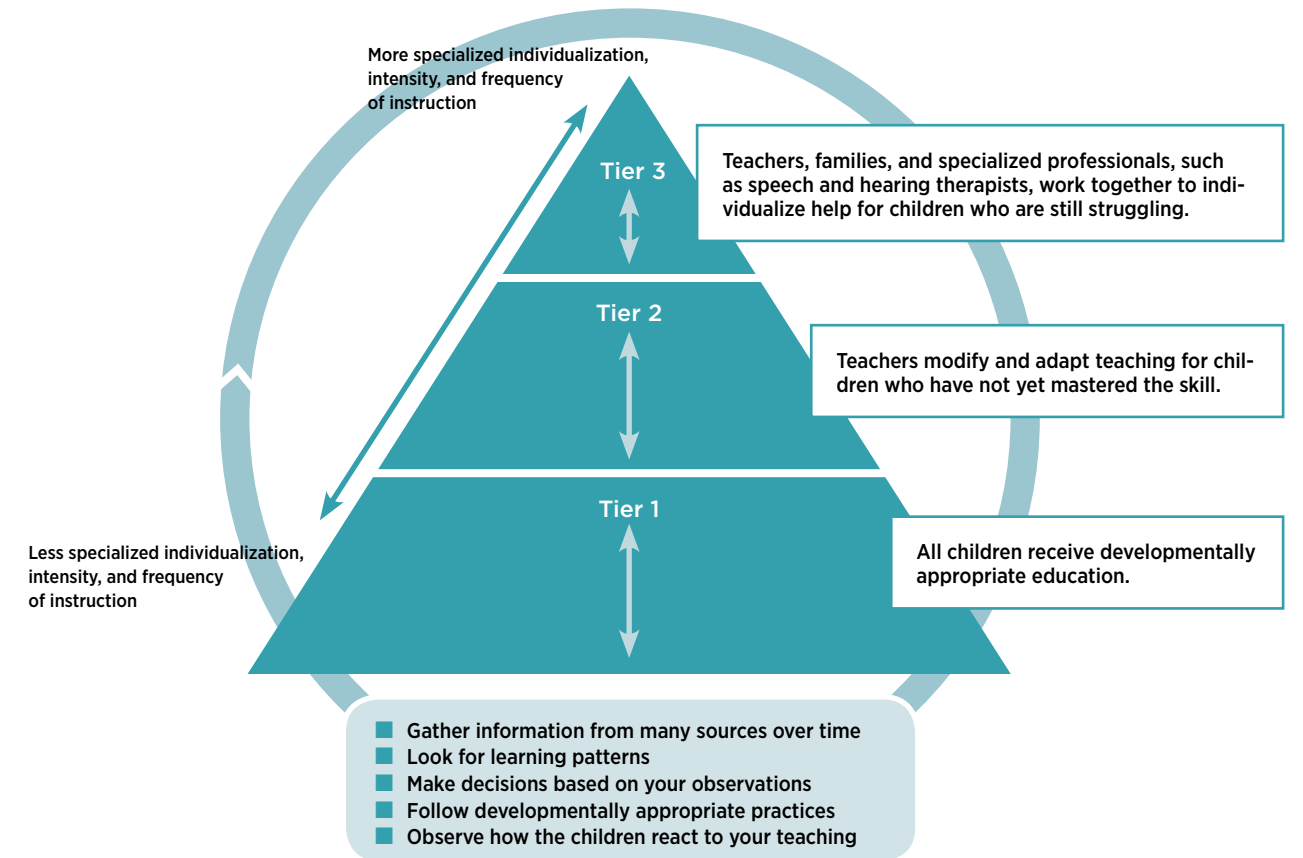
More specialized individualization, intensity, and frequency of instruction

Tier 3

Teachers, families, and specialized professionals, such as speech and hearing therapists, work together to individualize help for children who are still struggling.

Tier 2

Teachers modify and adapt teaching for children who have not yet mastered the skill.

Tier 1

Less specialized individualization, intensity, and frequency of instruction

All children receive developmentally appropriate education.

Gather information from many sources over time
Look for learning patterns
Make decisions based on your observations
Follow developmentally appropriate practices
Observe how the children react to your teaching